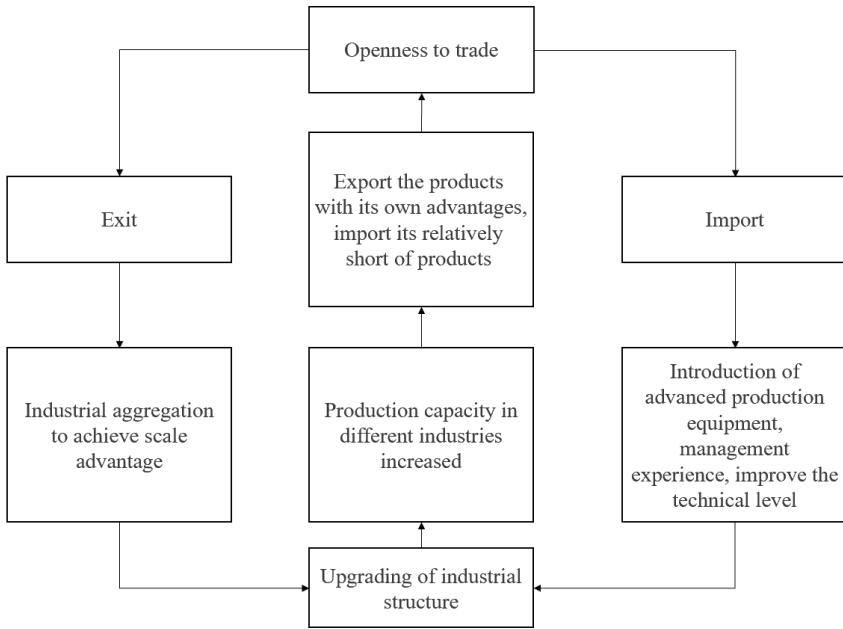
Openness to trade

Exit

Export the products with its own advantages, import its relatively short of products

Import

Industrial aggregation to achieve scale advantage

Production capacity in different industries increased

Introduction of advanced production equipment, management experience, improve the technical level

Upgrading of industrial structure